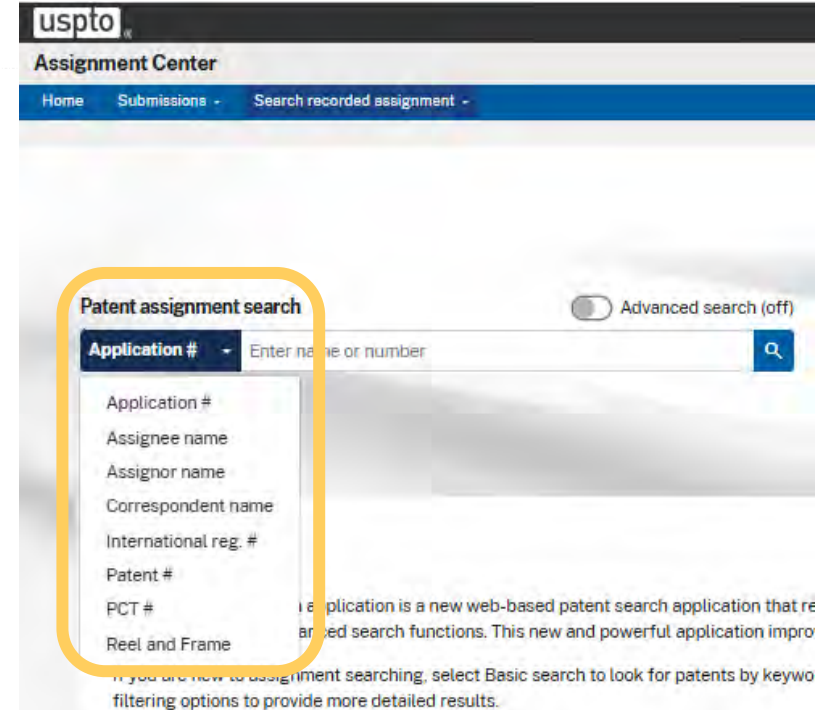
uspto

Assignment Center

Home Submissions Search recorded assignment

Patent assignment search

Advanced search (off)

Application #

Enter name or number

Application #
Assignee name
Assignor name
Correspondent name
International reg. #
Patent #
PCT #
Reel and Frame

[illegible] application is a new web-based patent search application that re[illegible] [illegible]anced search functions. This new and powerful application impro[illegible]

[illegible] you are new to assignment searching, select Basic search to look for patents by keywo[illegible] filtering options to provide more detailed results.